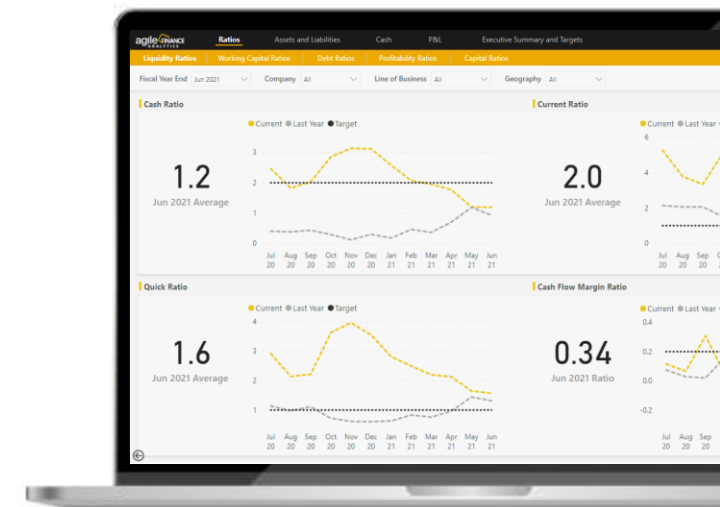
agile FINANCE ANALYTICS Ratios Assets and Liabilities Cash P&L Executive Summary and Targets

Liquidity Ratios Working Capital Ratios Debt Ratios Profitability Ratios Capital Ratios

Fiscal Year End Jun 2021 Company All Line of Business All Geography All

Cash Ratio

Current Last Year Target

1.2
Jun 2021 Average

3
2
1
0

Jul 20 Aug 20 Sep 20 Oct 20 Nov 20 Dec 20 Jan 21 Feb 21 Mar 21 Apr 21 May 21 Jun 21

Current Ratio

Current Last Year

2.0
Jun 2021 Average

6
4
2
0

Jul 20 Aug 20 Sep 20

Quick Ratio

Current Last Year Target

1.6
Jun 2021 Average

4
3
2
1

Jul 20 Aug 20 Sep 20 Oct 20 Nov 20 Dec 20 Jan 21 Feb 21 Mar 21 Apr 21 May 21 Jun 21

Cash Flow Margin Ratio

Current Last Year

0.34
Jun 2021 Ratio

0.4
0.2
0.0
-0.2

Jul 20 Aug 20 Sep 20